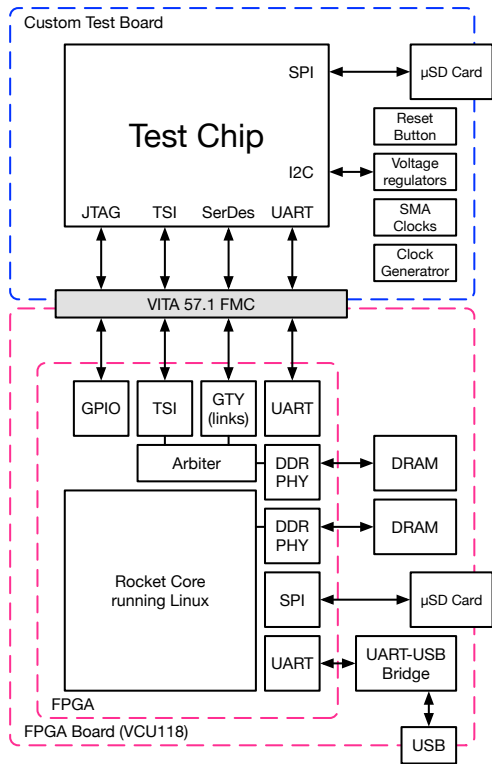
Custom Test Board

Test Chip

SPI

μSD Card

Reset Button

I2C

Voltage regulators

SMA Clocks

Clock Generatror

JTAG

TSI

SerDes

UART

VITA 57.1 FMC

GPIO

TSI

GTY (links)

UART

Arbiter

DDR PHY

DRAM

DDR PHY

DRAM

Rocket Core running Linux

SPI

μSD Card

UART

UART-USB Bridge

FPGA

FPGA Board (VCU118)

USB